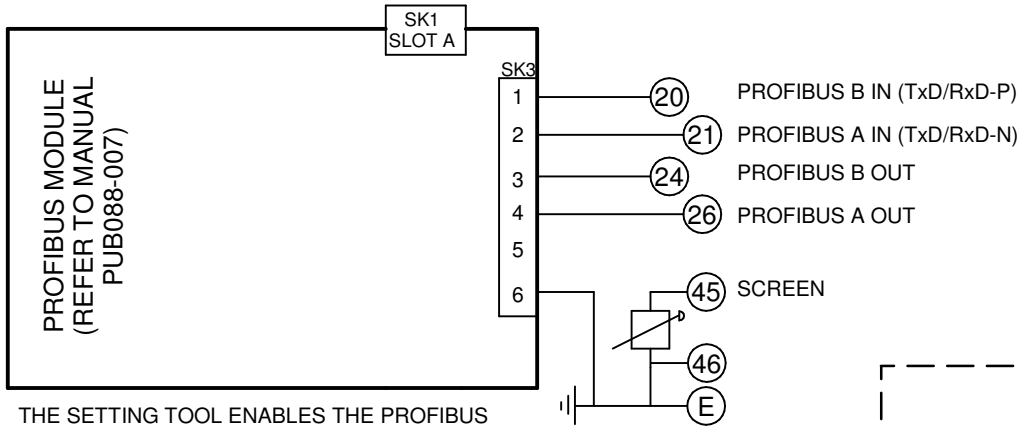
SK1
SLOT A

PROFIBUS MODULE
(REFER TO MANUAL
PUB088-007)

SK3
1
2
3
4
5
6

20
21
24
26
45
46
E

PROFIBUS B IN (TxD/RxD-P)
PROFIBUS A IN (TxD/RxD-N)
PROFIBUS B OUT
PROFIBUS A OUT
SCREEN

THE SETTING TOOL ENABLES THE PROFIBUS